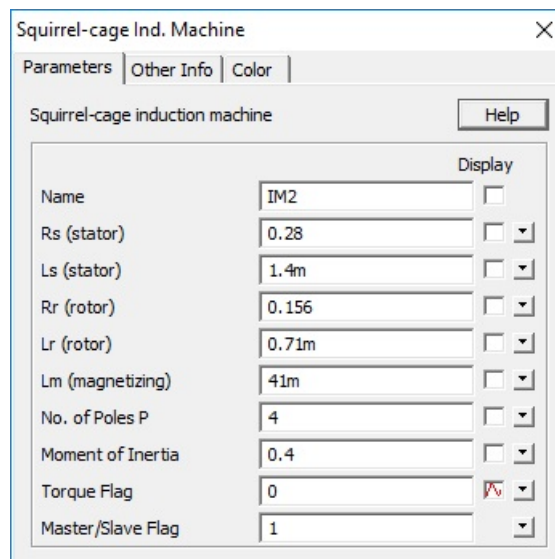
Squirrel-cage Ind. Machine ×

Parameters | Other Info | Color

Squirrel-cage induction machine

Help

Display

| | | |
|---|---|---|
| Name | IM2 | |
| Rs (stator) | 0.28 | |
| Ls (stator) | 1.4m | |
| Rr (rotor) | 0.156 | |
| Lr (rotor) | 0.71m | |
| Lm (magnetizing) | 41m | |
| No. of Poles P | 4 | |
| Moment of Inertia | 0.4 | |
| Torque Flag | 0 | |
| Master/Slave Flag | 1 | |